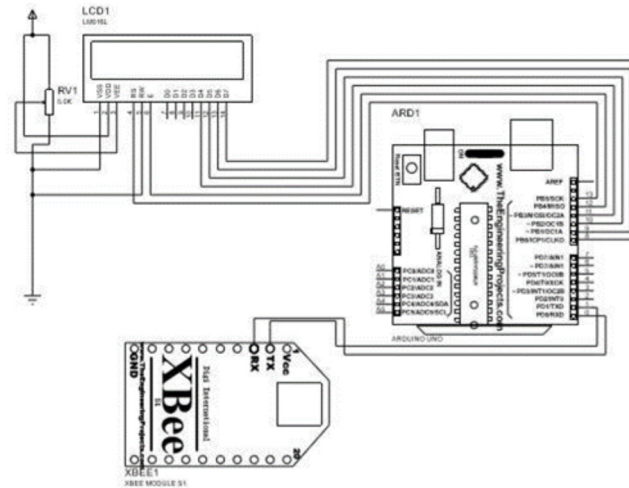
LCD1
LM016L

RV1
5.0K

VSS VDD VEE RS RW E D0 D1 D2 D3 D4 D5 D6 D7

ARD1

www.TheEngineeringProjects.com

AREF
PB5/SCK
PB4/MISO
PB3/MOSI/OC2A
PB2/OC1B
PB1/OC1A
PB0/ICP1/CLKO

PD7/AIN1
PD6/AIN0
PD5/T1/OC0B
PD4/T0/XCK
PD3/INT1/OC2B
PD2/INT0
PD1/TXD
PD0/RXD

RESET

A0
A1
A2
A3
A4
A5
PC0/ADC0
PC1/ADC1
PC2/ADC2
PC3/ADC3
PC4/ADC4/SDA
PC5/ADC5/SCL

ANALOG IN

ARDUINO UNO

GND
RX
TX
Vcc
XBee
Digi International
www.TheEngineeringProjects.com

XBEE1
XBEE MODULE S1